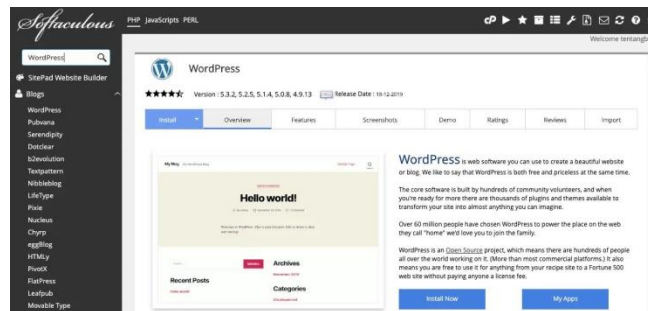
Softaculous

PHP JavaScripts PERL

Welcome tentang

WordPress

SitePad Website Builder

Blogs

WordPress
Pubvana
Serendipity
Dotclear
b2evolution
Textpattern
Nibbleblog
LifeType
Pixie
Nucleus
Chyrp
eggBlog
HTMLy
PivotX
FlatPress
Leafpub
Movable Type

WordPress

Version : 5.3.2, 5.2.5, 5.1.4, 5.0.8, 4.9.13 Release Date : 19-12-2019

Install | Overview | Features | Screenshots | Demo | Ratings | Reviews | Import

My Blog

Hello world!

Archives

Recent Posts

Categories

WordPress is web software you can use to create a beautiful website or blog. We like to say that WordPress is both free and priceless at the same time.

The core software is built by hundreds of community volunteers, and when you're ready for more there are thousands of plugins and themes available to transform your site into almost anything you can imagine.

Over 60 million people have chosen WordPress to power the place on the web they call "home" we'd love you to join the family.

WordPress is an Open Source project, which means there are hundreds of people all over the world working on it. (More than most commercial platforms.) It also means you are free to use it for anything from your recipe site to a Fortune 500 web site without paying anyone a license fee.

Install Now

My Apps